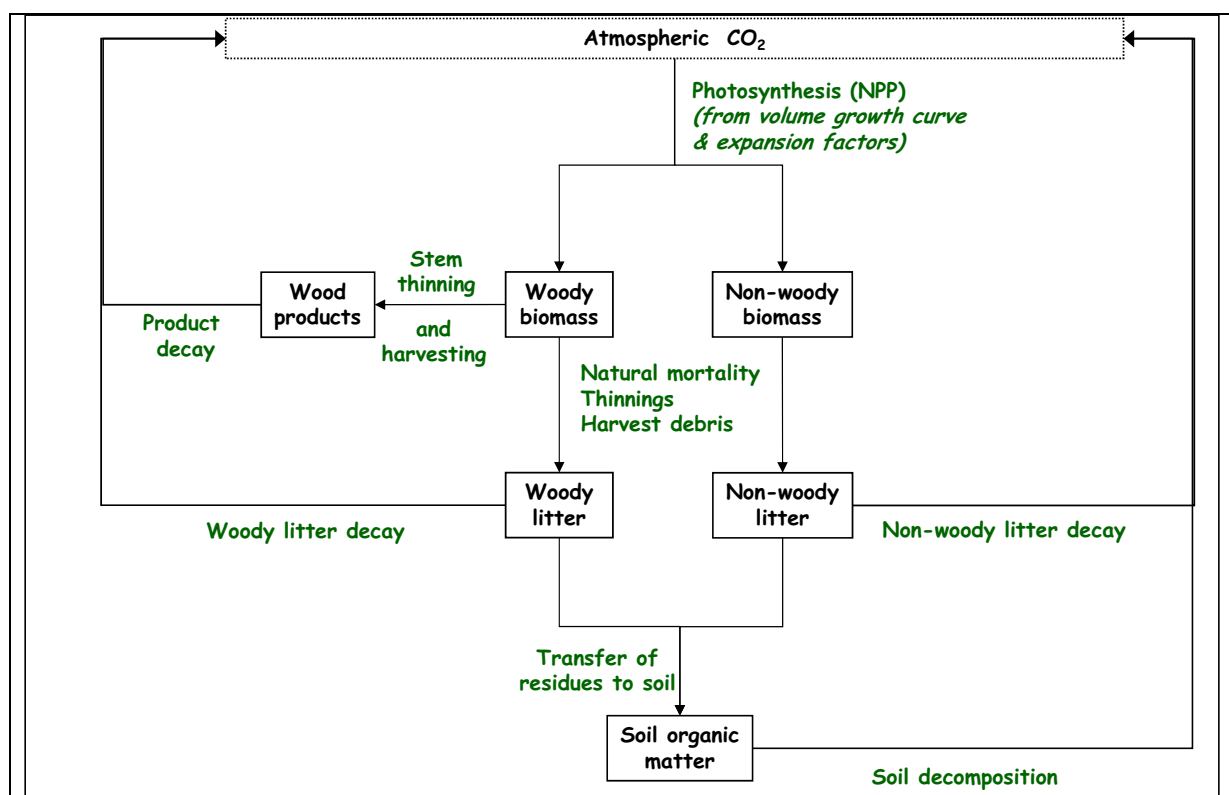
Atmospheric $CO_2$

Photosynthesis (NPP)
(from volume growth curve & expansion factors)

Stem thinning and harvesting

Wood products

Product decay

Woody biomass

Non-woody biomass

Natural mortality
Thinnings
Harvest debris

Woody litter

Non-woody litter

Woody litter decay

Non-woody litter decay

Transfer of residues to soil

Soil organic matter

Soil decomposition